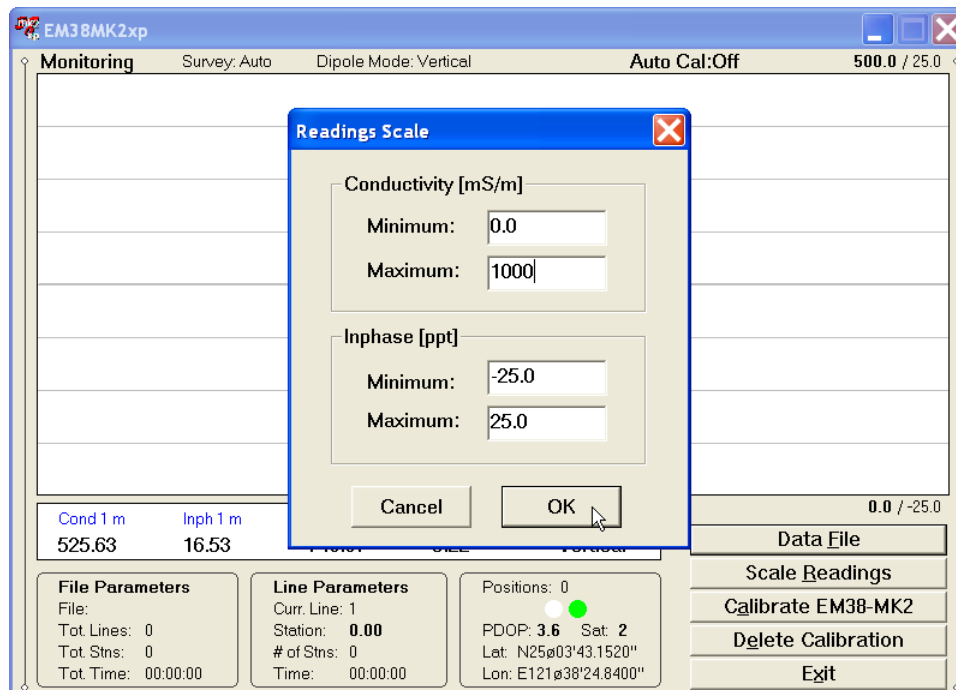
EM38MK2xp

Monitoring Survey: Auto Dipole Mode: Vertical Auto Cal:Off 500.0 / 25.0

Readings Scale

Conductivity [mS/m]

Minimum: 0.0

Maximum: 1000

Inphase [ppt]

Minimum: -25.0

Maximum: 25.0

Cancel OK

0.0 / -25.0

Cond 1 m Inph 1 m

525.63 16.53 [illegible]

Data File

Scale Readings

Calibrate EM38-MK2

Delete Calibration

Exit

File Parameters
File:
Tot. Lines: 0
Tot. Stns: 0
Tot. Time: 00:00:00

Line Parameters
Curr. Line: 1
Station: 0.00
# of Stns: 0
Time: 00:00:00

Positions: 0
PDOP: 3.6 Sat: 2
Lat: N25ø03'43.1520"
Lon: E121ø38'24.8400"